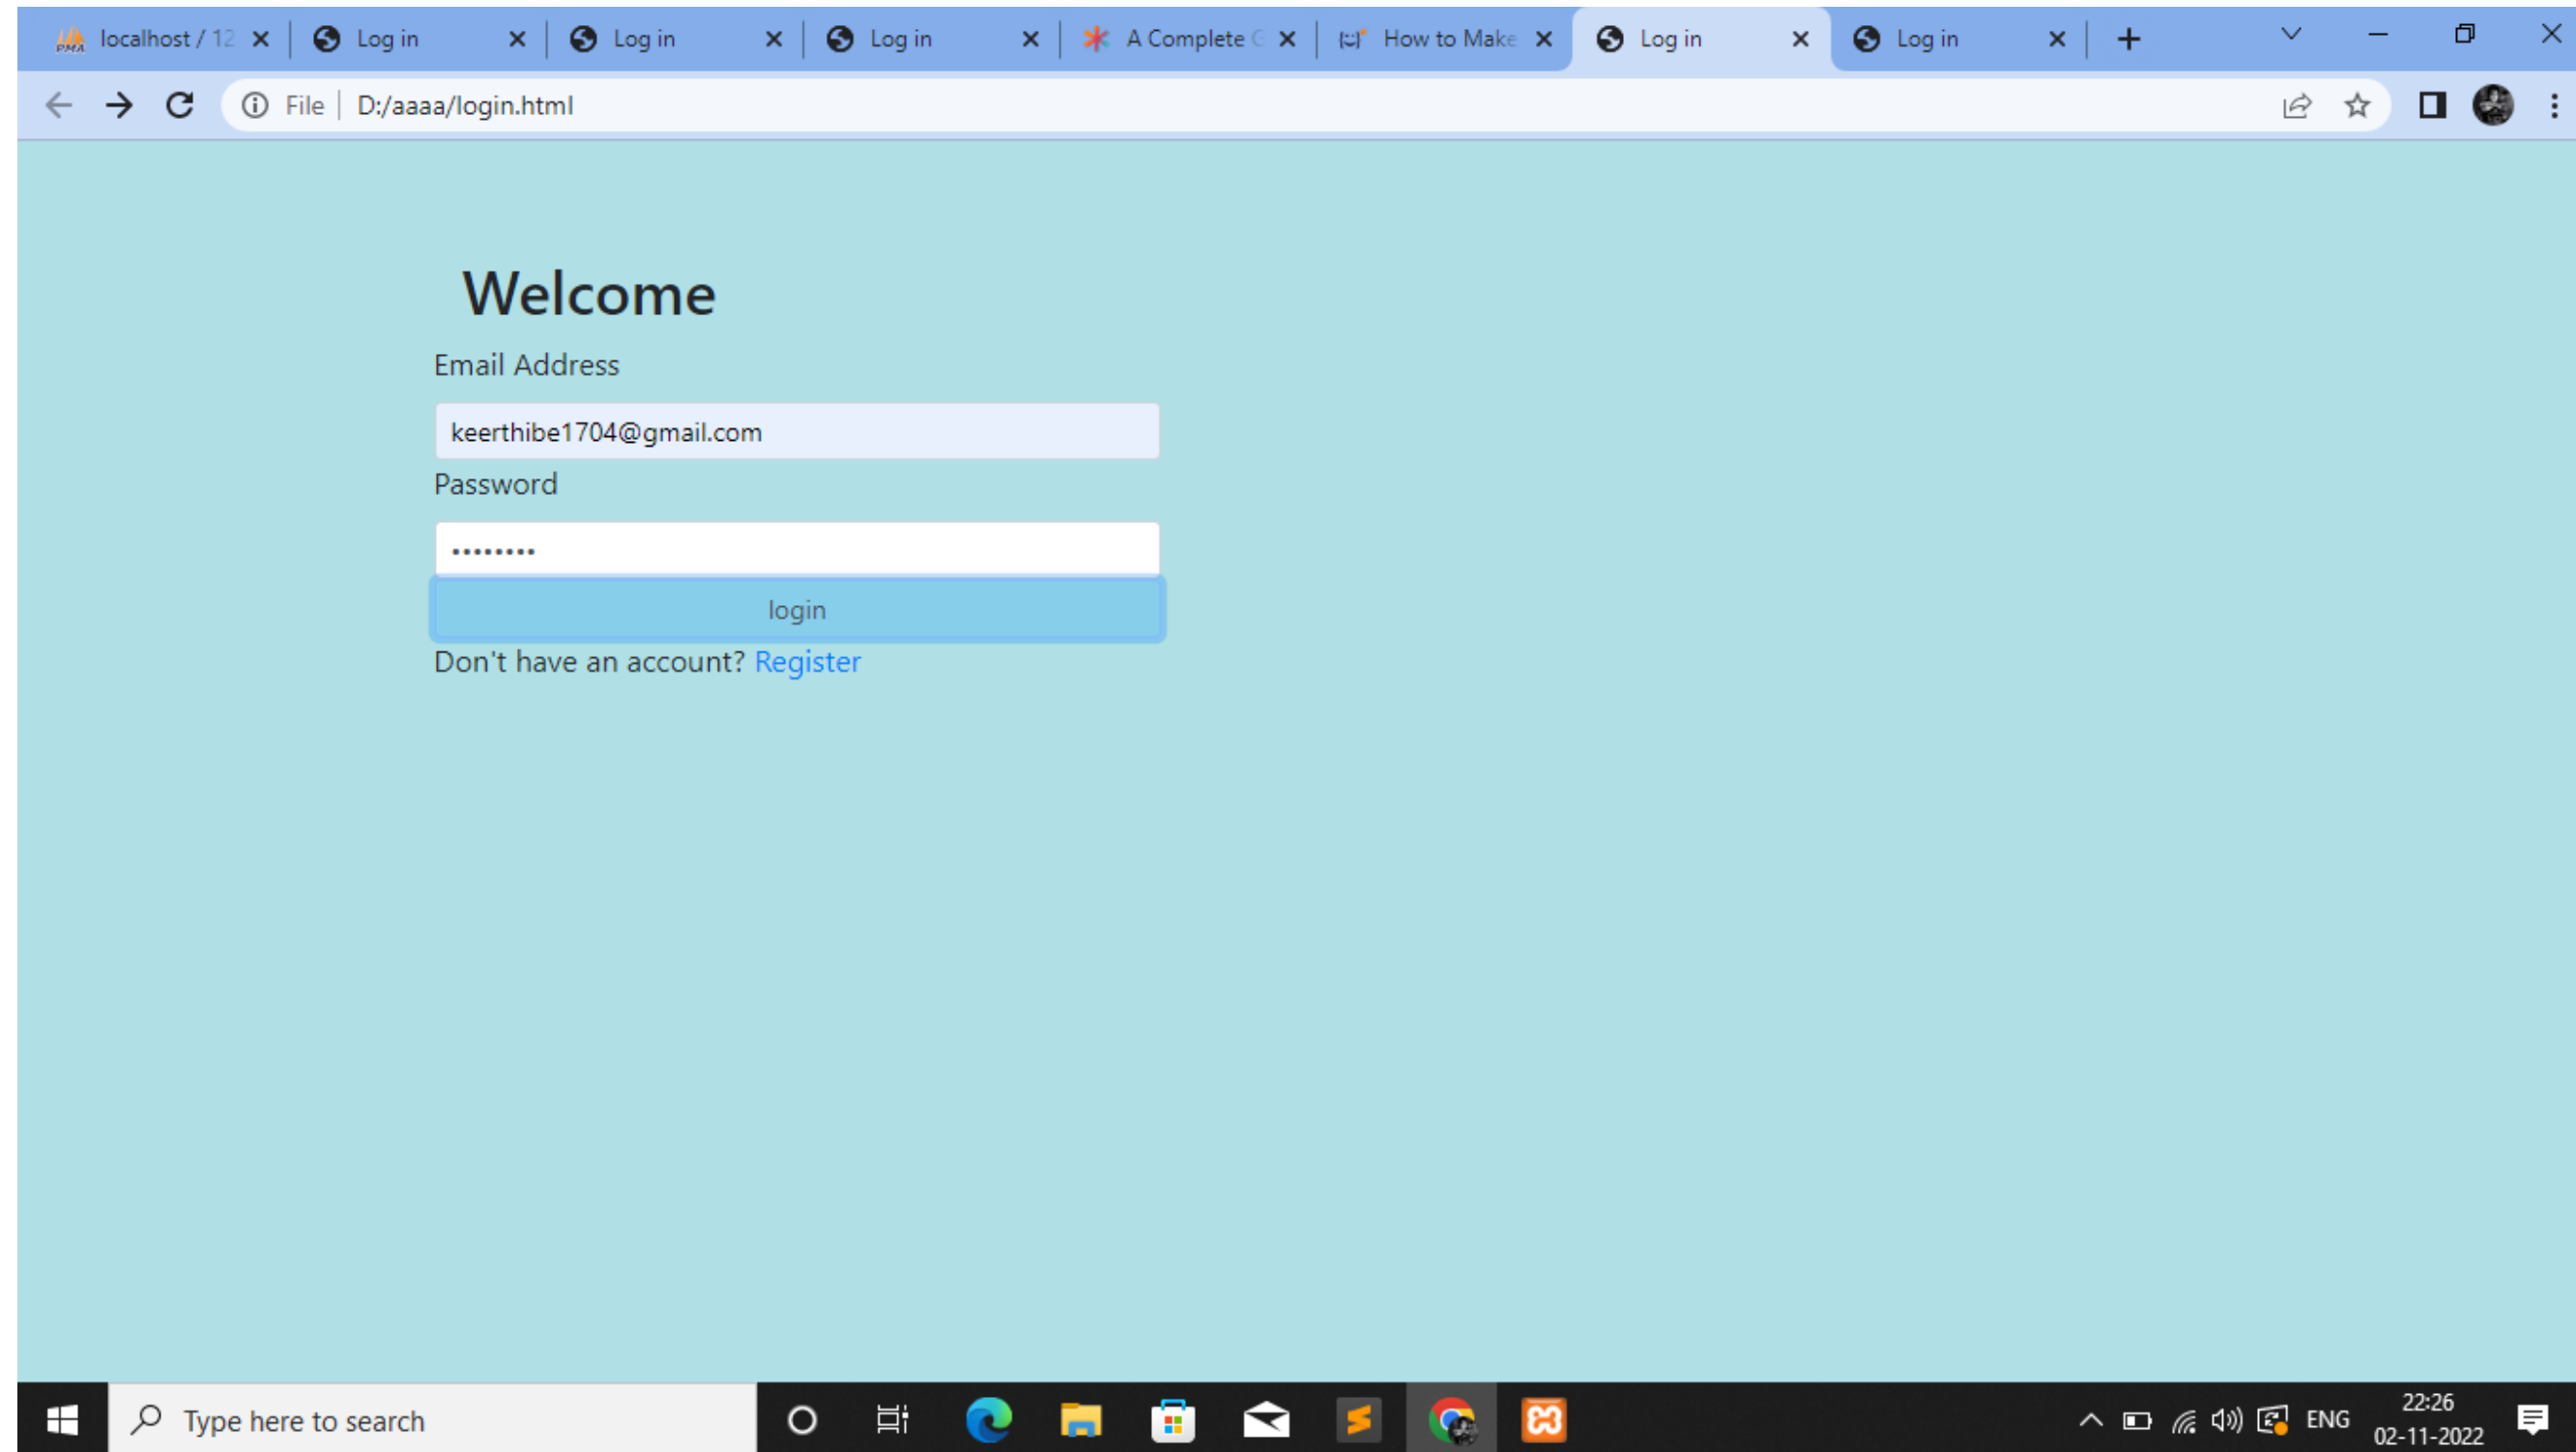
localhost / 12 | Log in | Log in | Log in | A Complete G | How to Make | Log in | Log in

File | D:/aaaa/login.html

Welcome

Email Address

keerthibe1704@gmail.com

Password

•••••••••

login

Don't have an account? Register

Type here to search

ENG 22:26 02-11-2022